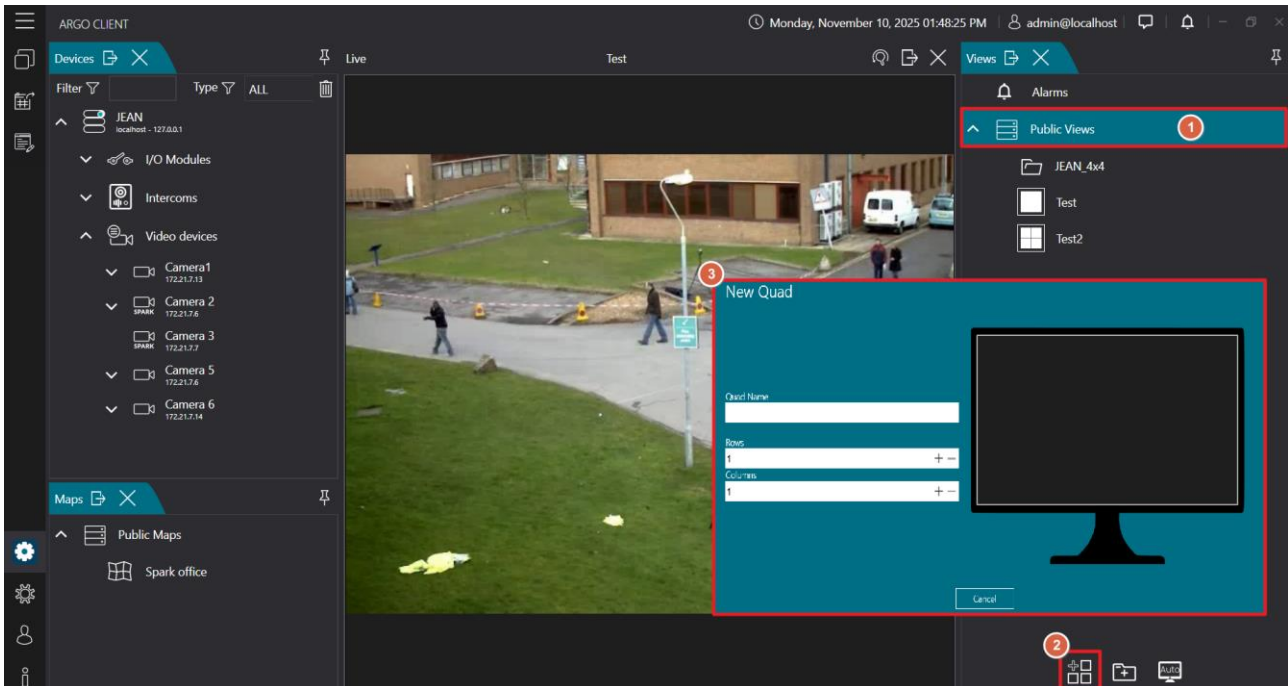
ARGO CLIENT

Monday, November 10, 2025 01:48:25 PM | admin@localhost

Devices

Filter Type ALL

JEAN
localhost - 127.0.0.1

I/O Modules

Intercoms

Video devices

Camera1
172.21.7.13

Camera 2
SPARK 172.21.7.6

Camera 3
SPARK 172.21.7.7

Camera 5
172.21.7.6

Camera 6
172.21.7.14

Maps

Public Maps

Spark office

Live

Test

Views

Alarms

Public Views

1

JEAN_4x4

Test

Test2

3

New Quad

Quad Name

Rows

1

Columns

1

Cancel

2

Auto